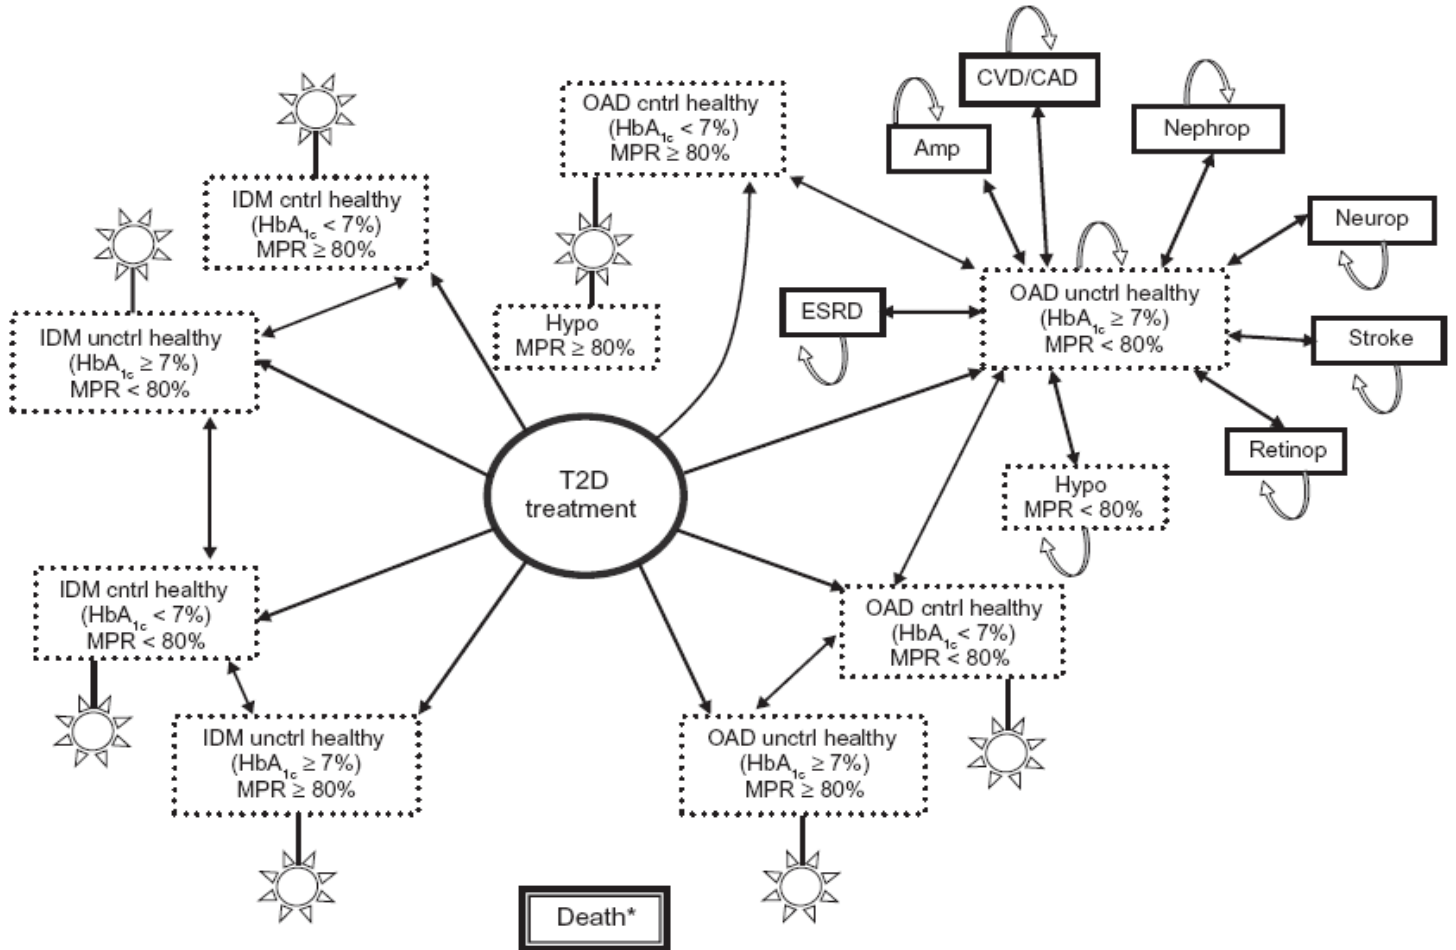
CVD/CAD

Amp

Nephrop

OAD cntrl healthy
($HbA_{1c}$ < 7%)
MPR ≥ 80%

IDM cntrl healthy
($HbA_{1c}$ < 7%)
MPR ≥ 80%

Neurop

ESRD

OAD unctrl healthy
($HbA_{1c}$ ≥ 7%)
MPR < 80%

Hypo
MPR ≥ 80%

IDM unctrl healthy
($HbA_{1c}$ ≥ 7%)
MPR < 80%

Stroke

Retinop

T2D
treatment

Hypo
MPR < 80%

IDM cntrl healthy
($HbA_{1c}$ < 7%)
MPR < 80%

OAD cntrl healthy
($HbA_{1c}$ < 7%)
MPR < 80%

IDM unctrl healthy
($HbA_{1c}$ ≥ 7%)
MPR ≥ 80%

OAD unctrl healthy
($HbA_{1c}$ ≥ 7%)
MPR ≥ 80%

Death*